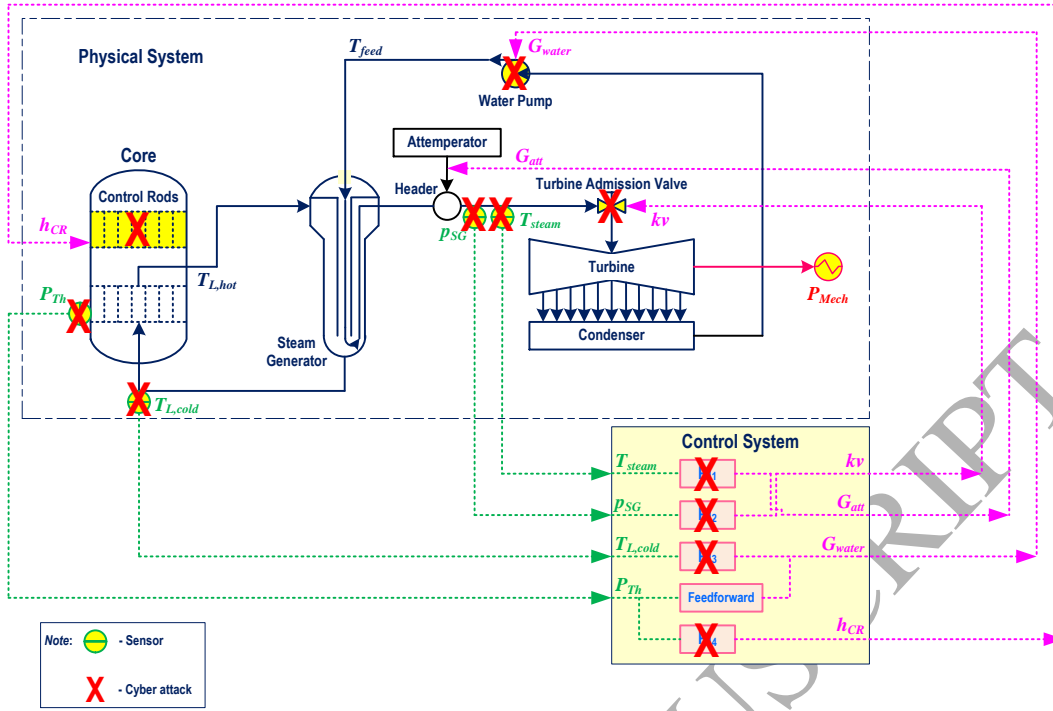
Physical System

$T_{feed}$

$G_{water}$

Water Pump

Attemperator

$G_{att}$

Core

Control Rods

Header

Turbine Admission Valve

$h_{CR}$

$p_{SG}$

$T_{steam}$

$kv$

Turbine

$T_{L,hot}$

$P_{Mech}$

$P_{Th}$

Condenser

Steam Generator

$T_{L,cold}$

Control System

$T_{steam}$

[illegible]1

$kv$

$p_{SG}$

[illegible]2

$G_{att}$

$T_{L,cold}$

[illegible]3

$G_{water}$

$P_{Th}$

Feedforward

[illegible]4

$h_{CR}$

Note: - Sensor

- Cyber attack

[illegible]SCRIPT